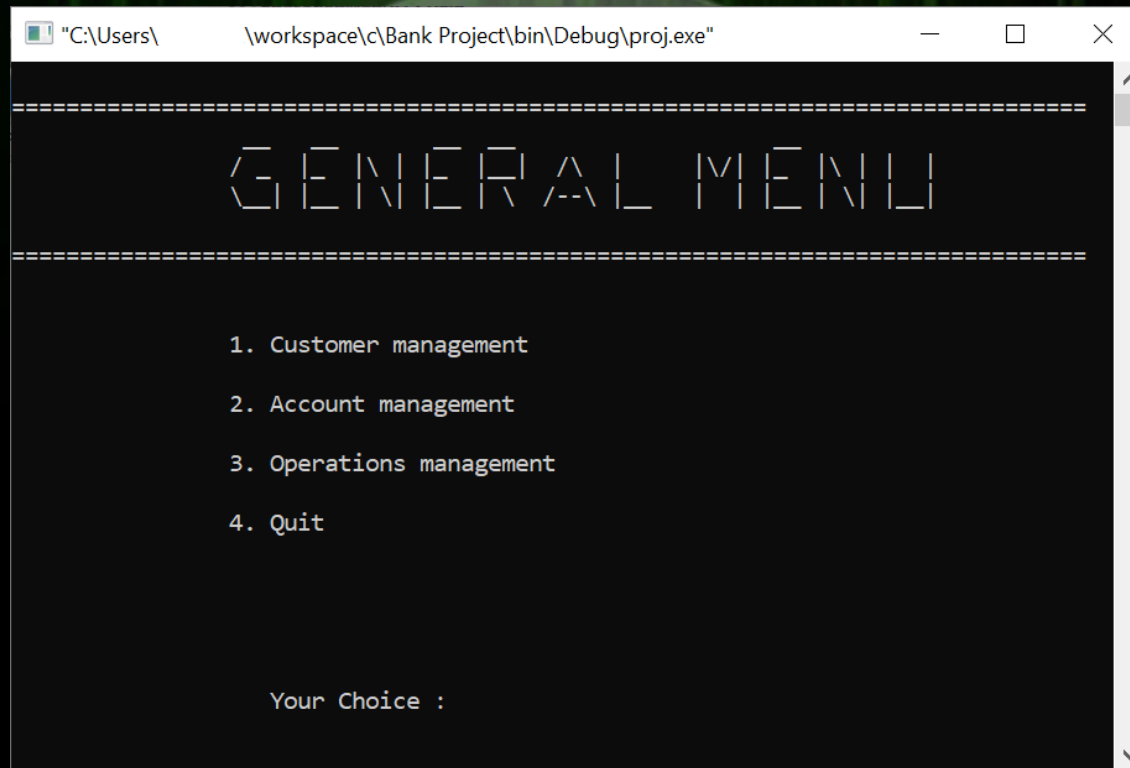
"C:\Users\ \workspace\c\Bank Project\bin\Debug\proj.exe"

================================================================================

GENERAL MENU

================================================================================

1. Customer management

2. Account management

3. Operations management

4. Quit

Your Choice :